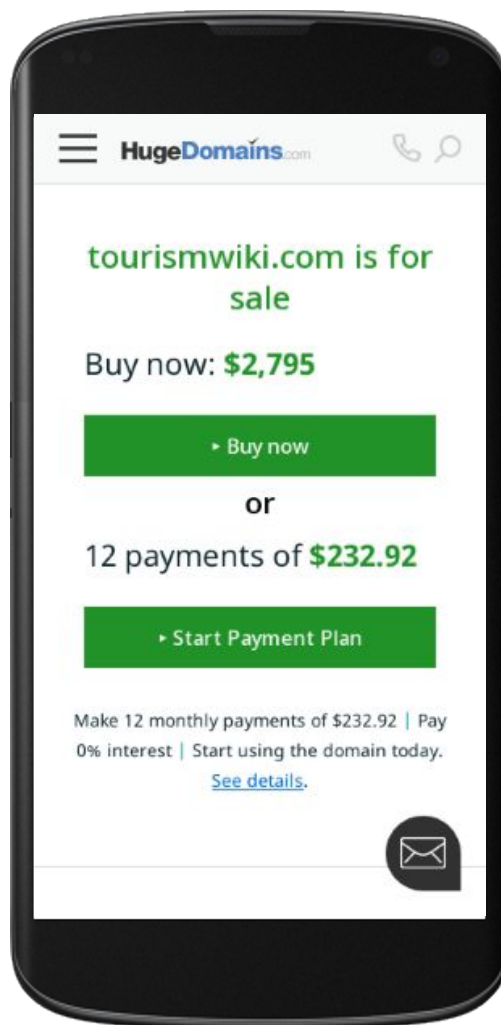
HugeDomains.com

tourismwiki.com is for sale

Buy now: $2,795

▸ Buy now

or

12 payments of $232.92

▸ Start Payment Plan

Make 12 monthly payments of $232.92 | Pay 0% interest | Start using the domain today. See details.